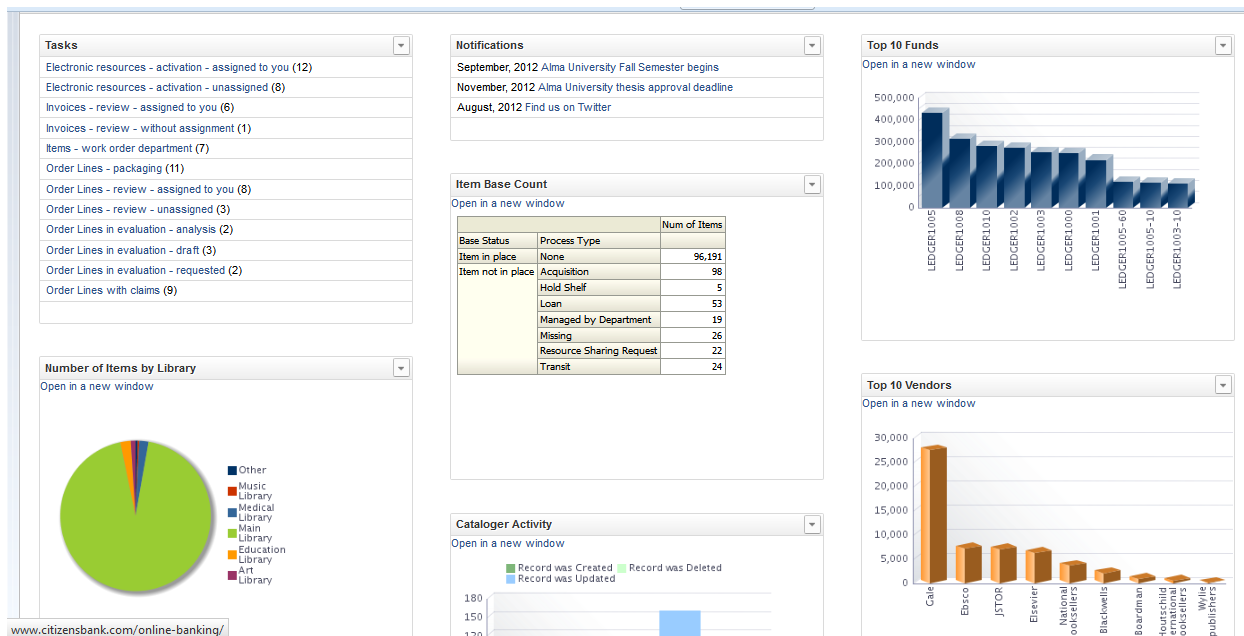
Tasks

Electronic resources - activation - assigned to you (12)
Electronic resources - activation - unassigned (8)
Invoices - review - assigned to you (6)
Invoices - review - without assignment (1)
Items - work order department (7)
Order Lines - packaging (11)
Order Lines - review - assigned to you (8)
Order Lines - review - unassigned (3)
Order Lines in evaluation - analysis (2)
Order Lines in evaluation - draft (3)
Order Lines in evaluation - requested (2)
Order Lines with claims (9)

Number of Items by Library

Open in a new window

Other
Music Library
Medical Library
Main Library
Education Library
Art Library

www.citizensbank.com/online-banking/

Notifications

September, 2012 Alma University Fall Semester begins
November, 2012 Alma University thesis approval deadline
August, 2012 Find us on Twitter

Item Base Count

Open in a new window

| | | Num of Items |
|---|---|---|
| Base Status | Process Type | |
| Item in place | None | 96,191 |
| Item not in place | Acquisition | 98 |
| | Hold Shelf | 5 |
| | Loan | 53 |
| | Managed by Department | 19 |
| | Missing | 26 |
| | Resource Sharing Request | 22 |
| | Transit | 24 |

Cataloger Activity

Open in a new window

Record was Created
Record was Deleted
Record was Updated

180
150
120

Top 10 Funds

Open in a new window

500,000
400,000
300,000
200,000
100,000
0

LEDGER1005
LEDGER1008
LEDGER1010
LEDGER1002
LEDGER1003
LEDGER1000
LEDGER1001
LEDGER1005-60
LEDGER1005-10
LEDGER1003-10

Top 10 Vendors

Open in a new window

30,000
25,000
20,000
15,000
10,000
5,000
0

Gale
Ebsco
JSTOR
Elsevier
National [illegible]ooksellers
Blackwells
Boardman
Houtschild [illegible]ernational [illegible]ooksellers
Wylie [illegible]publishers